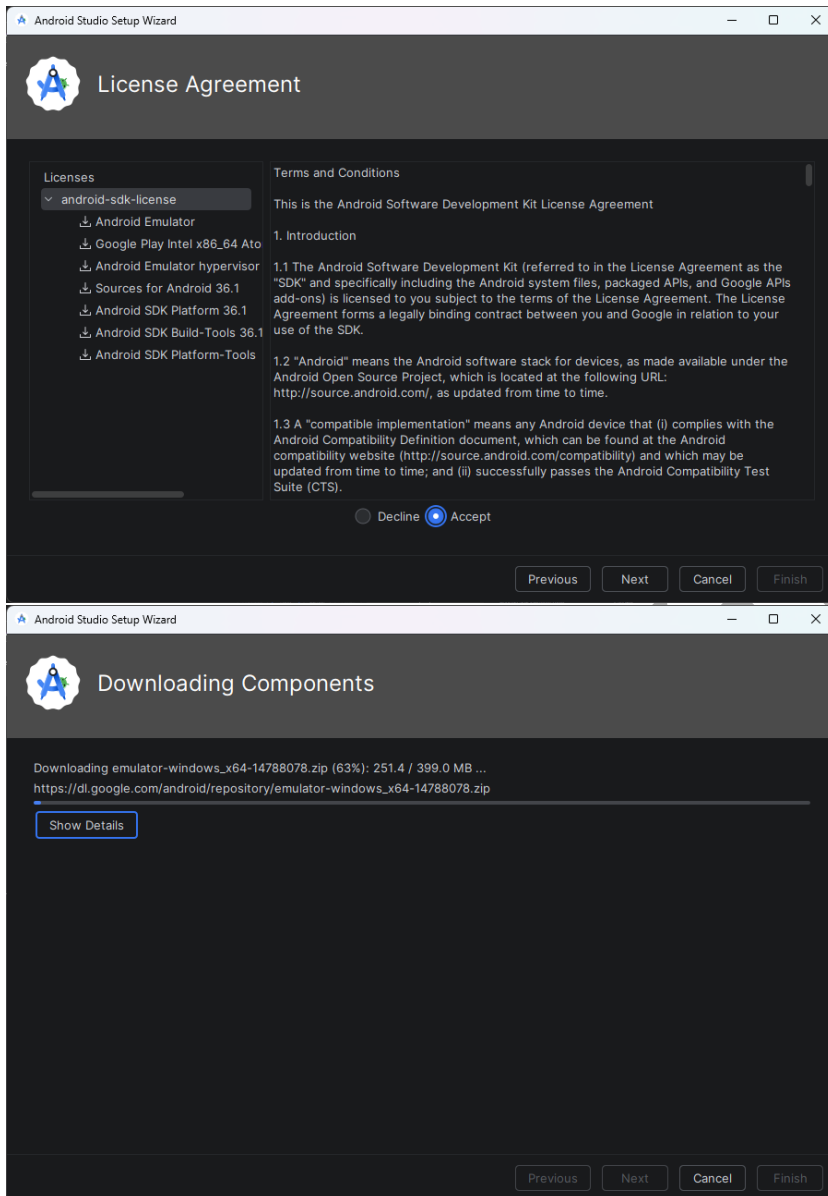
Android Studio Setup Wizard

License Agreement

Licenses
android-sdk-license
Android Emulator
Google Play Intel x86_64 Ato
Android Emulator hypervisor
Sources for Android 36.1
Android SDK Platform 36.1
Android SDK Build-Tools 36.1
Android SDK Platform-Tools

Terms and Conditions

This is the Android Software Development Kit License Agreement

1. Introduction

1.1 The Android Software Development Kit (referred to in the License Agreement as the "SDK" and specifically including the Android system files, packaged APIs, and Google APIs add-ons) is licensed to you subject to the terms of the License Agreement. The License Agreement forms a legally binding contract between you and Google in relation to your use of the SDK.

1.2 "Android" means the Android software stack for devices, as made available under the Android Open Source Project, which is located at the following URL: http://source.android.com/, as updated from time to time.

1.3 A "compatible implementation" means any Android device that (i) complies with the Android Compatibility Definition document, which can be found at the Android compatibility website (http://source.android.com/compatibility) and which may be updated from time to time; and (ii) successfully passes the Android Compatibility Test Suite (CTS).

Decline Accept

Previous Next Cancel Finish

Android Studio Setup Wizard

Downloading Components

Downloading emulator-windows_x64-14788078.zip (63%): 251.4 / 399.0 MB ...
https://dl.google.com/android/repository/emulator-windows_x64-14788078.zip

Show Details

Previous Next Cancel Finish